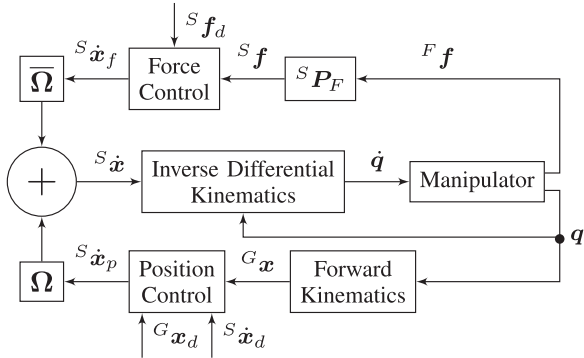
${}^{S}\boldsymbol{f}_d$

${}^{S}\dot{\boldsymbol{x}}_f$

Force Control

${}^{S}\boldsymbol{f}$

${}^{S}\boldsymbol{P}_F$

${}^{F}\boldsymbol{f}$

$\overline{\boldsymbol{\Omega}}$

$+$

${}^{S}\dot{\boldsymbol{x}}$

Inverse Differential Kinematics

$\dot{\boldsymbol{q}}$

Manipulator

$\boldsymbol{q}$

$\boldsymbol{\Omega}$

${}^{S}\dot{\boldsymbol{x}}_p$

Position Control

${}^{G}\boldsymbol{x}$

Forward Kinematics

${}^{G}\boldsymbol{x}_d$

${}^{S}\dot{\boldsymbol{x}}_d$